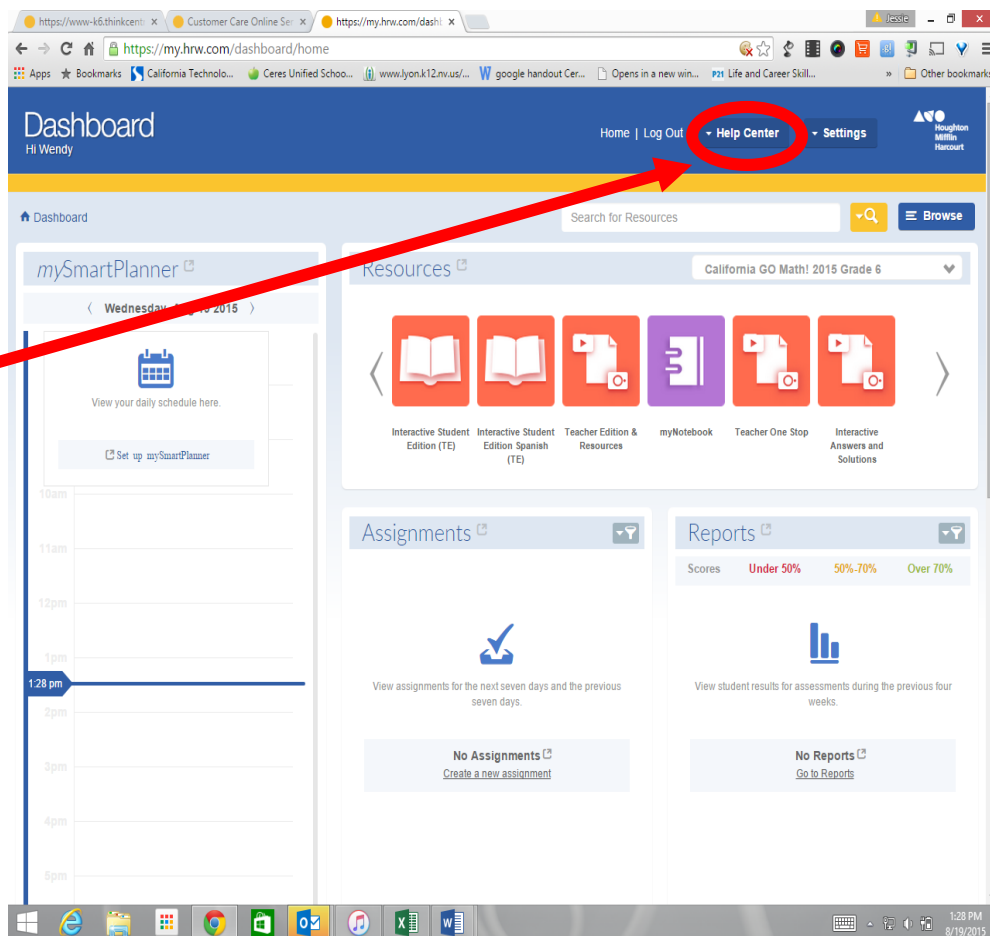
https://www-k6.thinkcentr ×
Customer Care Online Ser ×
https://my.hrw.com/dashb ×
Jessie

https://my.hrw.com/dashboard/home

Apps Bookmarks California Technolo... Ceres Unified Schoo... www.lyon.k12.nv.us/... google handout Cer... Opens in a new win... Life and Career Skill... » Other bookmarks

Dashboard
Hi Wendy

Home | Log Out Help Center Settings

Houghton Mifflin Harcourt

Dashboard

Search for Resources

Browse

mySmartPlanner

Wednesday, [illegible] 2015

View your daily schedule here.

Set up mySmartPlanner

10am
11am
12pm
1pm
1:28 pm
2pm
3pm
4pm
5pm

Resources

California GO Math! 2015 Grade 6

Interactive Student Edition (TE)

Interactive Student Edition Spanish (TE)

Teacher Edition & Resources

myNotebook

Teacher One Stop

Interactive Answers and Solutions

Assignments

View assignments for the next seven days and the previous seven days.

No Assignments

Create a new assignment

Reports

Scores Under 50% 50%-70% Over 70%

View student results for assessments during the previous four weeks.

No Reports

Go to Reports

1:28 PM
8/19/2015